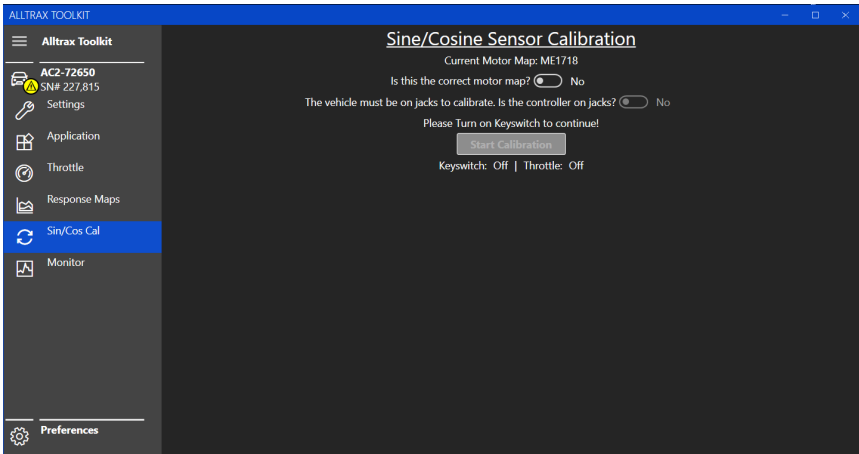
ALLTRAX TOOLKIT

Alltrax Toolkit

AC2-72650
SN# 227,815

Settings

Application

Throttle

Response Maps

Sin/Cos Cal

Monitor

Preferences

Sine/Cosine Sensor Calibration

Current Motor Map: ME1718

Is this the correct motor map? No

The vehicle must be on jacks to calibrate. Is the controller on jacks? No

Please Turn on Keyswitch to continue!

Start Calibration

Keyswitch: Off | Throttle: Off